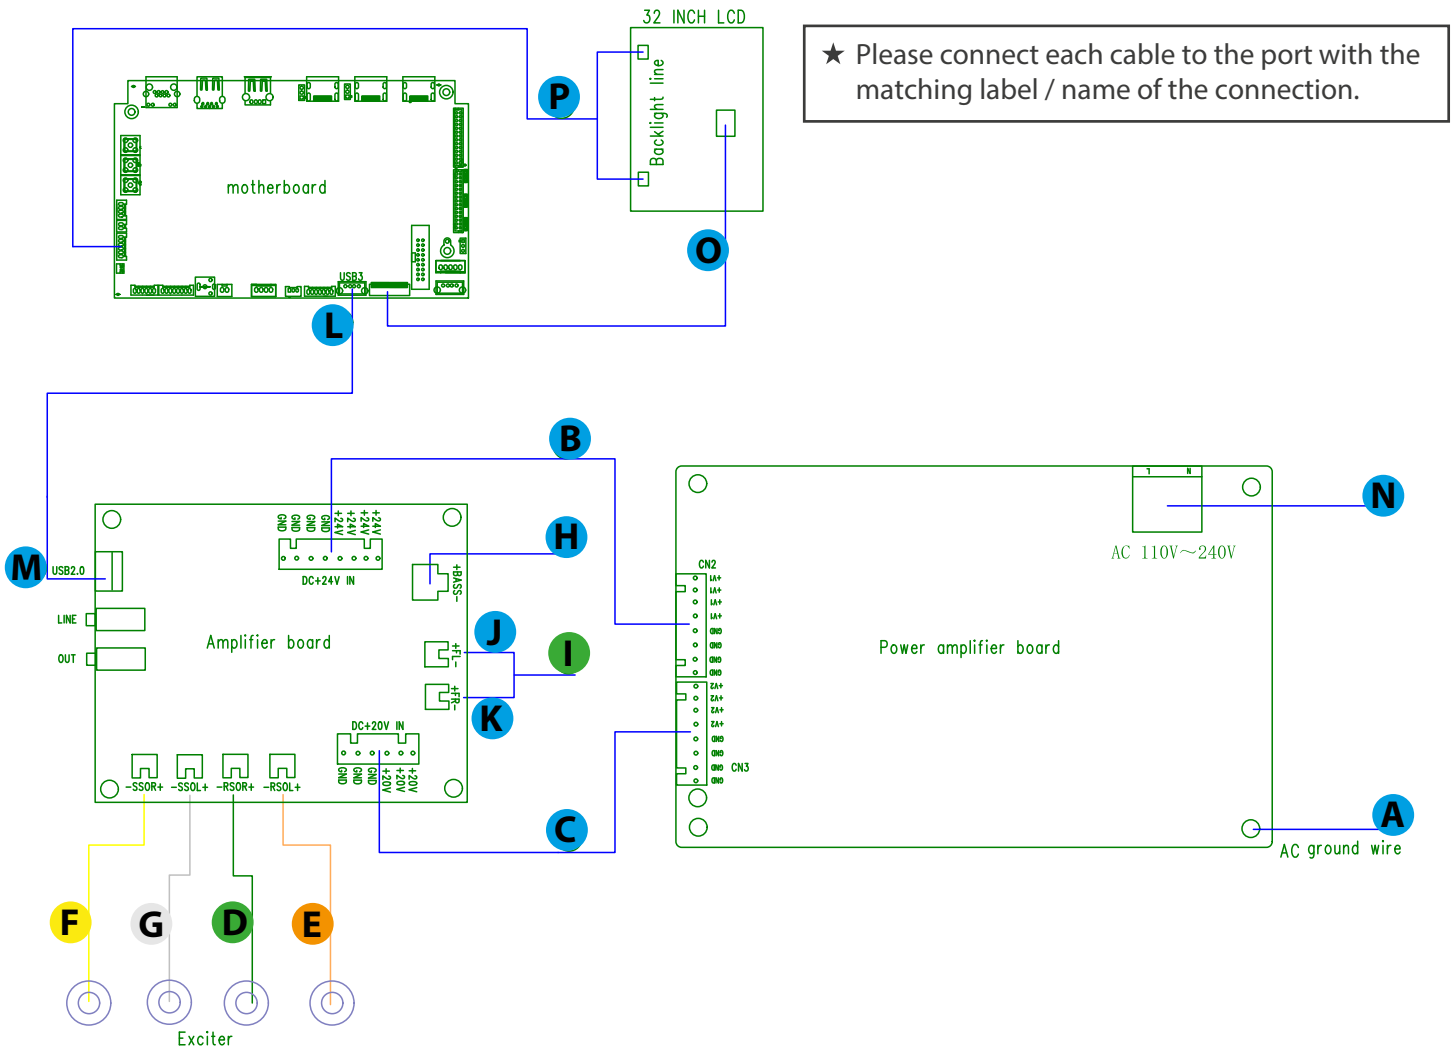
32 INCH LCD

★ Please connect each cable to the port with the matching label / name of the connection.

P

Backlight line

motherboard

O

USB3

L

B

GND GND GND GND +24V +24V +24V +24V

DC+24V IN

H

+BASS-

M

USB2.0

LINE

OUT

Amplifier board

J

+FL-

I

+FR-

K

DC+20V IN

GND GND GND +20V +20V +20V

-SSOR+ -SSOL+ -RSOR+ -RSOL+

C

CN2

LA+ LA+ LA+ LA+ GND GND GND GND

ZA+ ZA+ ZA+ ZA+ GND GND GND GND

CN3

Power amplifier board

N

AC 110V~240V

A

AC ground wire

F G D E

Exciter